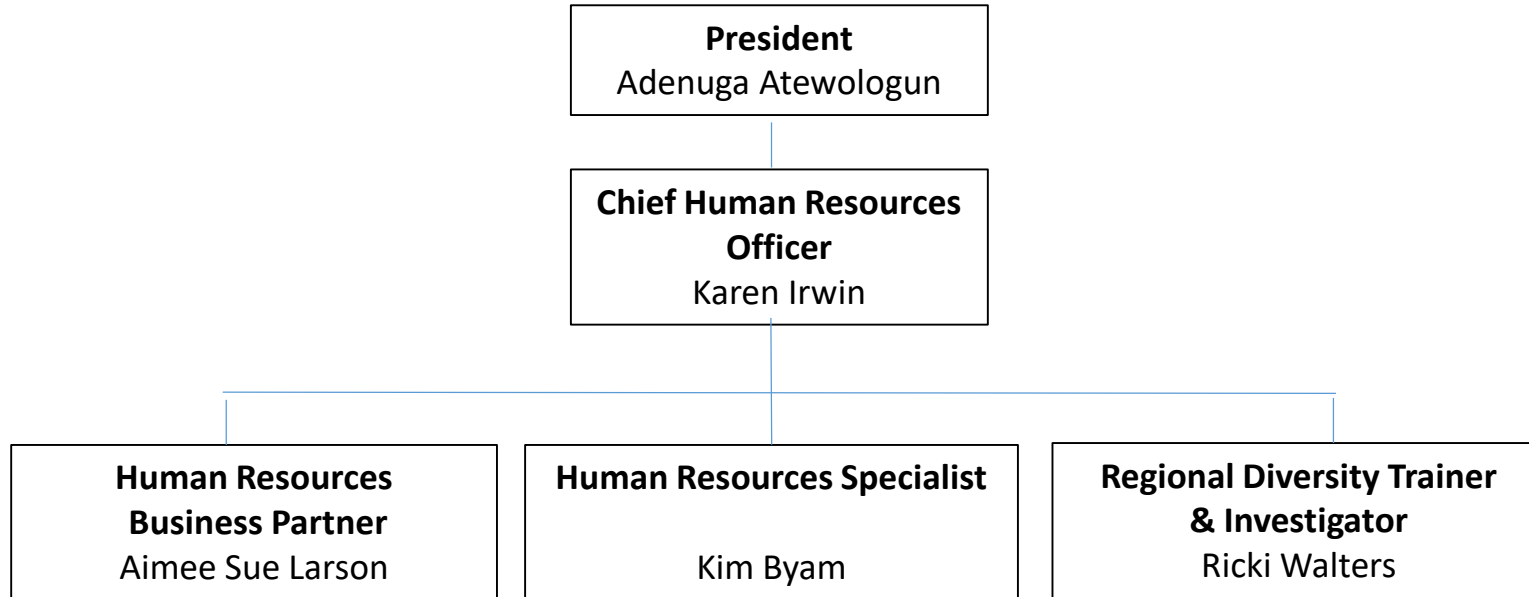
**President**
Adenuga Atewologun

**Chief Human Resources Officer**
Karen Irwin

**Human Resources Business Partner**
Aimee Sue Larson

**Human Resources Specialist**
Kim Byam

**Regional Diversity Trainer & Investigator**
Ricki Walters